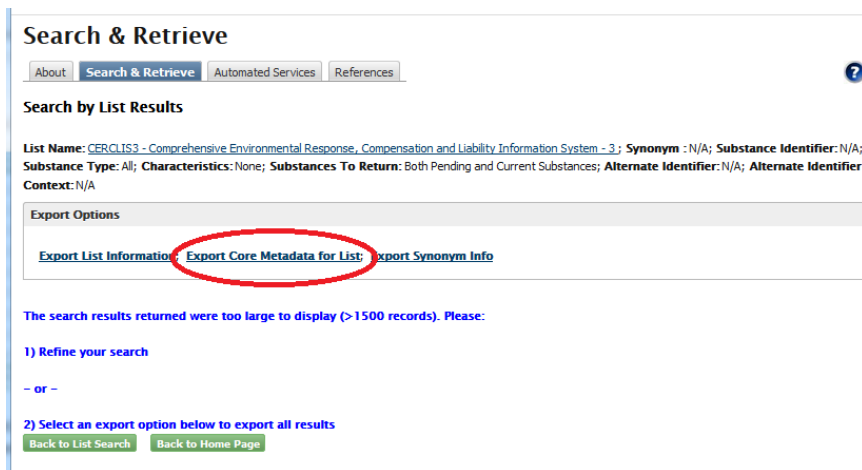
Search & Retrieve

About | Search & Retrieve | Automated Services | References

?

Search by List Results

List Name: CERCLIS3 - Comprehensive Environmental Response, Compensation and Liability Information System - 3; Synonym : N/A; Substance Identifier: N/A; Substance Type: All; Characteristics: None; Substances To Return: Both Pending and Current Substances; Alternate Identifier: N/A; Alternate Identifier Context: N/A

Export Options

Export List Information; Export Core Metadata for List; Export Synonym Info

The search results returned were too large to display (>1500 records). Please:

1) Refine your search

- or -

2) Select an export option below to export all results

Back to List Search | Back to Home Page